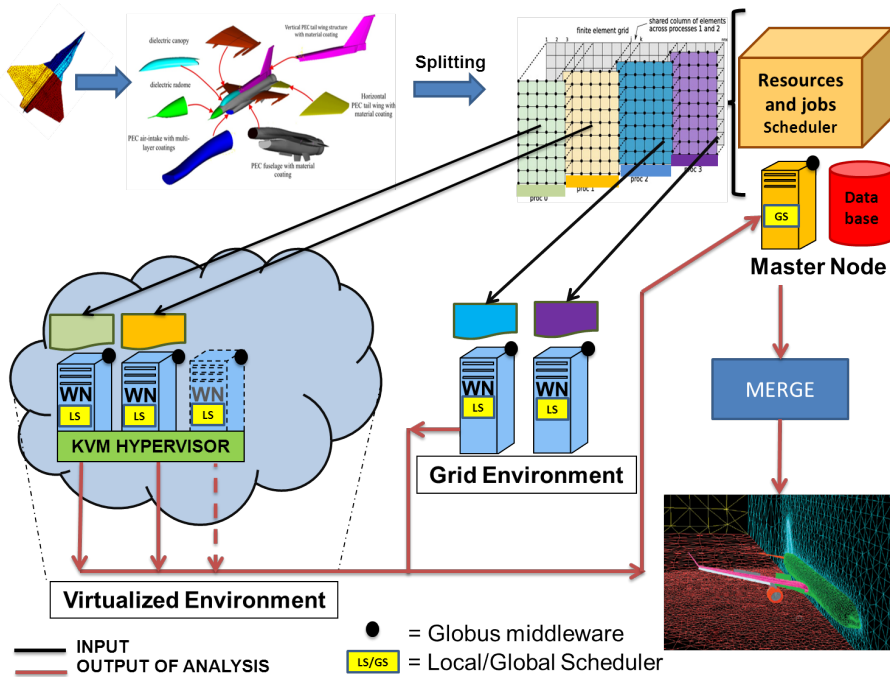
dielectric canopy

Vertical PEC tail wing structure with material coating

dielectric radome

Horizontal PEC tail wing with material coating

PEC air-intake with multi-layer coatings

PEC fuselage with material coating

Splitting

finite element grid

shared column of elements across processes 1 and 2

proc 0

proc 1

proc 2

proc 3

Resources and jobs Scheduler

GS

Data base

Master Node

MERGE

WN

LS

WN

LS

WN

LS

KVM HYPERVISOR

WN

LS

WN

LS

Grid Environment

Virtualized Environment

INPUT

OUTPUT OF ANALYSIS

= Globus middleware

LS/GS = Local/Global Scheduler